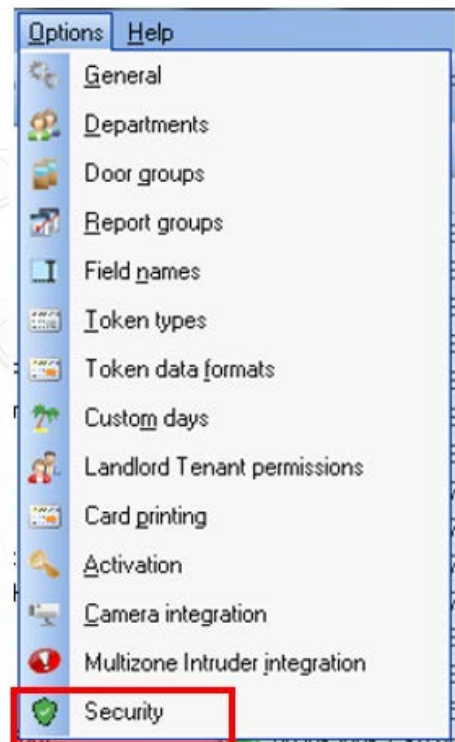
Options Help
General
Departments
Door groups
Report groups
Field names
Token types
Token data formats
Custom days
Landlord Tenant permissions
Card printing
Activation
Camera integration
Multizone Intruder integration
Security